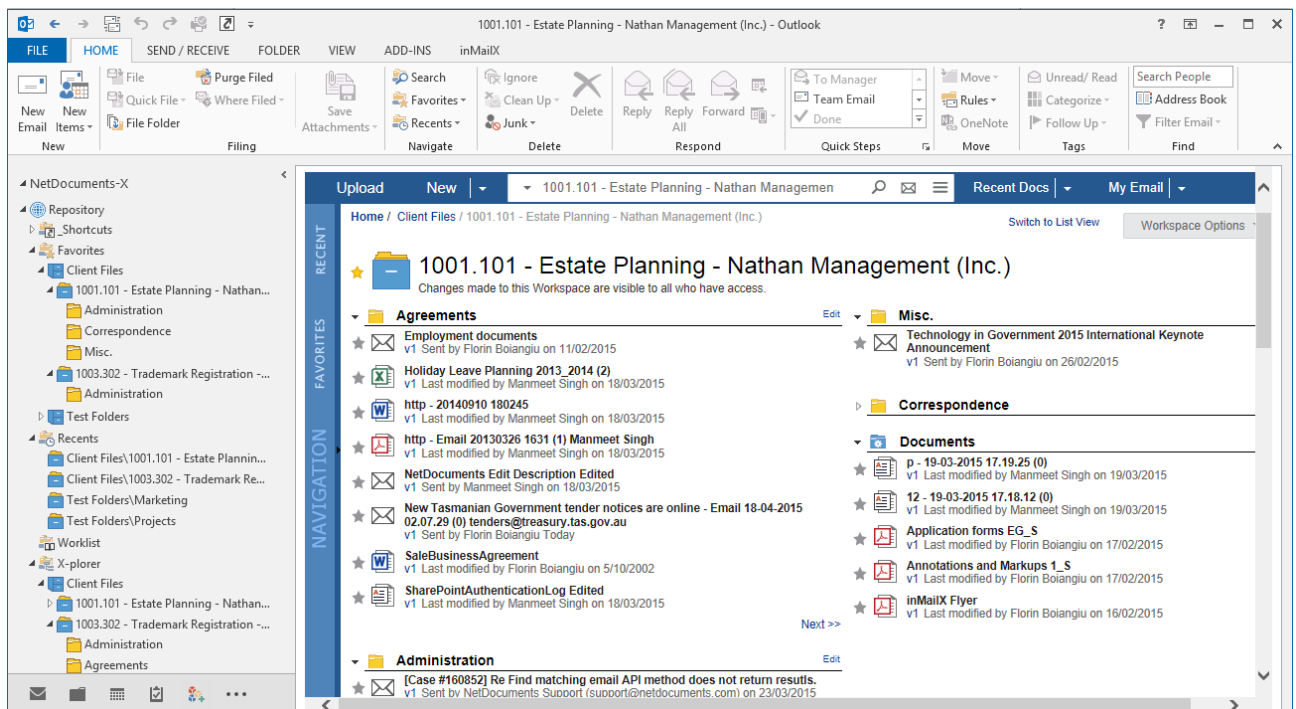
1001.101 - Estate Planning - Nathan Management (Inc.) - Outlook

FILE HOME SEND / RECEIVE FOLDER VIEW ADD-INS inMailX

New Email New Items New
File Quick File Folder Purge Filed Where Filed Filing
Save Attachments
Search Favorites Recents Navigate
Ignore Clean Up Junk Delete Delete
Reply Reply All Forward Respond
To Manager Team Email Done Quick Steps
Move Rules OneNote Move
Unread/ Read Categorize Follow Up Tags
Search People Address Book Filter Email Find

NetDocuments-X
Repository
_Shortcuts
Favorites
Client Files
1001.101 - Estate Planning - Nathan...
Administration
Correspondence
Misc.
1003.302 - Trademark Registration -...
Administration
Test Folders
Recents
Client Files\1001.101 - Estate Plannin...
Client Files\1003.302 - Trademark Re...
Test Folders\Marketing
Test Folders\Projects
Worklist
X-plorer
Client Files
1001.101 - Estate Planning - Nathan...
1003.302 - Trademark Registration -...
Administration
Agreements

Upload New 1001.101 - Estate Planning - Nathan Managemen Recent Docs My Email

RECENT FAVORITES NAVIGATION

Home / Client Files / 1001.101 - Estate Planning - Nathan Management (Inc.)
Switch to List View Workspace Options

1001.101 - Estate Planning - Nathan Management (Inc.)
Changes made to this Workspace are visible to all who have access.

Agreements Edit
Employment documents
v1 Sent by Florin Boiangiu on 11/02/2015
Holiday Leave Planning 2013_2014 (2)
v1 Last modified by Manmeet Singh on 18/03/2015
http - 20140910 180245
v1 Last modified by Manmeet Singh on 18/03/2015
http - Email 20130326 1631 (1) Manmeet Singh
v1 Last modified by Manmeet Singh on 18/03/2015
NetDocuments Edit Description Edited
v1 Sent by Manmeet Singh on 18/03/2015
New Tasmanian Government tender notices are online - Email 18-04-2015 02.07.29 (0) tenders@treasury.tas.gov.au
v1 Sent by Florin Boiangiu Today
SaleBusinessAgreement
v1 Last modified by Florin Boiangiu on 5/10/2002
SharePointAuthenticationLog Edited
v1 Last modified by Manmeet Singh on 18/03/2015
Next >>

Misc.
Technology in Government 2015 International Keynote Announcement
v1 Sent by Florin Boiangiu on 26/02/2015

Correspondence

Documents
p - 19-03-2015 17.19.25 (0)
v1 Last modified by Manmeet Singh on 19/03/2015
12 - 19-03-2015 17.18.12 (0)
v1 Last modified by Manmeet Singh on 19/03/2015
Application forms EG_S
v1 Last modified by Florin Boiangiu on 17/02/2015
Annotations and Markups 1_S
v1 Last modified by Florin Boiangiu on 17/02/2015
inMailX Flyer
v1 Last modified by Florin Boiangiu on 16/02/2015

Administration Edit
[Case #160852] Re Find matching email API method does not return resutls.
v1 Sent by NetDocuments Support (support@netdocuments.com) on 23/03/2015